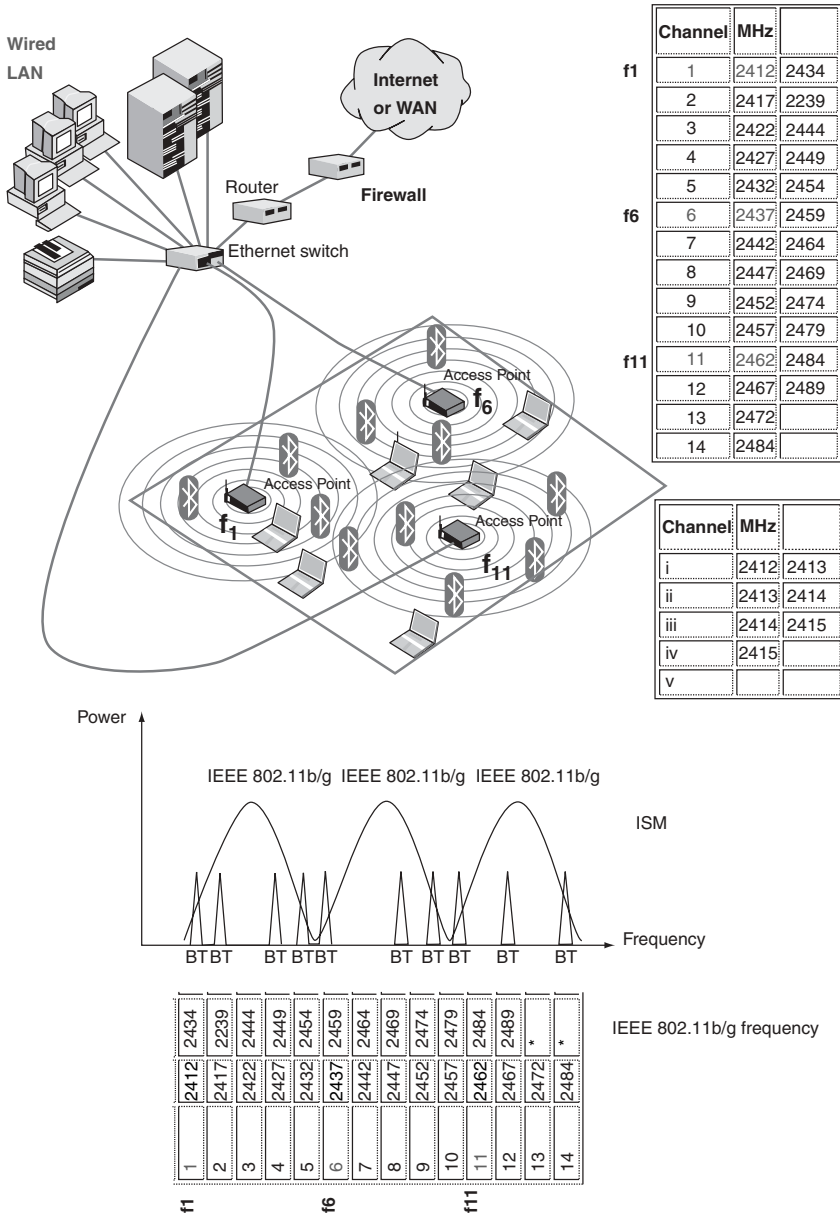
Wired LAN

Internet or WAN

Router

Firewall

Ethernet switch

Access Point
$f_6$

Access Point
$f_1$

Access Point
$f_{11}$

| | Channel | MHz | |
|---|---|---|---|
| f1 | 1 | 2412 | 2434 |
| | 2 | 2417 | 2239 |
| | 3 | 2422 | 2444 |
| | 4 | 2427 | 2449 |
| | 5 | 2432 | 2454 |
| f6 | 6 | 2437 | 2459 |
| | 7 | 2442 | 2464 |
| | 8 | 2447 | 2469 |
| | 9 | 2452 | 2474 |
| | 10 | 2457 | 2479 |
| f11 | 11 | 2462 | 2484 |
| | 12 | 2467 | 2489 |
| | 13 | 2472 | |
| | 14 | 2484 | |

| Channel | MHz | |
|---|---|---|
| i | 2412 | 2413 |
| ii | 2413 | 2414 |
| iii | 2414 | 2415 |
| iv | 2415 | |
| v | | |

Power

IEEE 802.11b/g IEEE 802.11b/g IEEE 802.11b/g

ISM

Frequency

BT BT BT BT BT BT BT BT BT BT

| 2434 | 2239 | 2444 | 2449 | 2454 | 2459 | 2464 | 2469 | 2474 | 2479 | 2484 | 2489 | * | * |
|---|---|---|---|---|---|---|---|---|---|---|---|---|---|
| 2412 | 2417 | 2422 | 2427 | 2432 | 2437 | 2442 | 2447 | 2452 | 2457 | 2462 | 2467 | 2472 | 2484 |
| 1 | 2 | 3 | 4 | 5 | 6 | 7 | 8 | 9 | 10 | 11 | 12 | 13 | 14 |

IEEE 802.11b/g frequency

f1 f6 f11